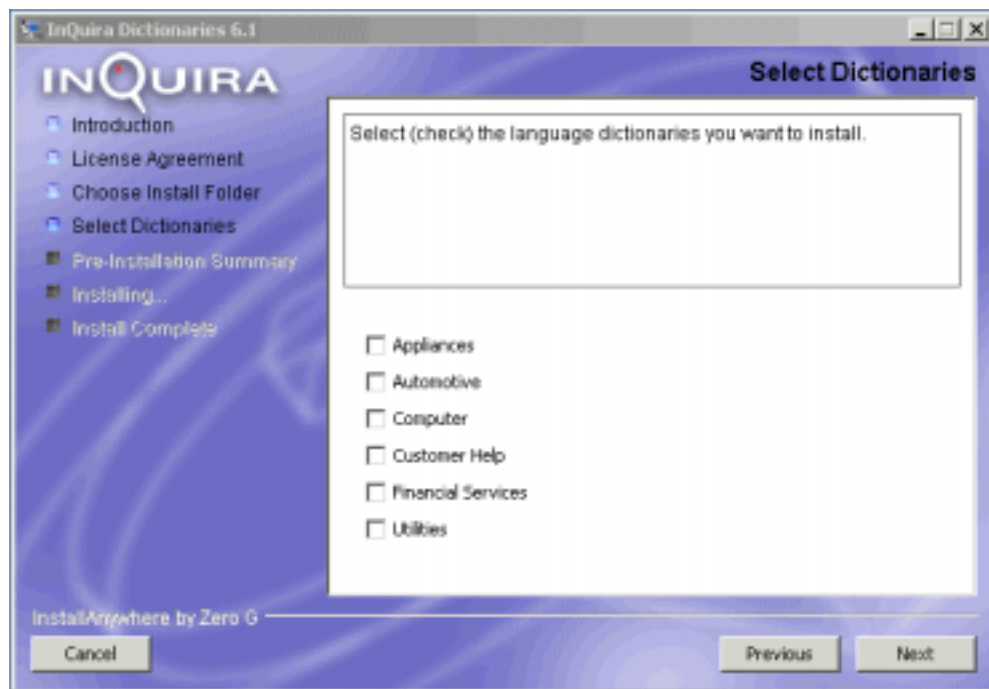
InQuira Dictionaries 6.1

INQUIRA

Select Dictionaries

Introduction
License Agreement
Choose Install Folder
Select Dictionaries
Pre-Installation Summary
Installing...
Install Complete

Select (check) the language dictionaries you want to install.

Appliances
Automotive
Computer
Customer Help
Financial Services
Utilities

InstallAnywhere by Zero G

Cancel

Previous

Next